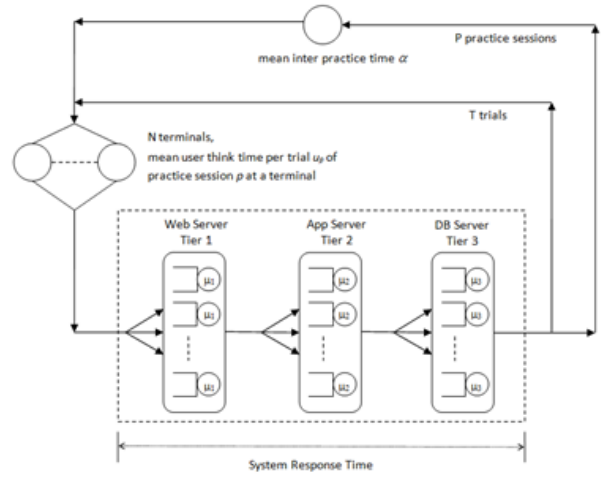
P practice sessions

mean inter practice time $\alpha$

T trials

N terminals,
mean user think time per trial $u_p$ of practice session p at a terminal

Web Server
Tier 1

App Server
Tier 2

DB Server
Tier 3

$\mu_1$

$\mu_1$

$\mu_1$

$\mu_2$

$\mu_2$

$\mu_2$

$\mu_3$

$\mu_3$

$\mu_3$

System Response Time